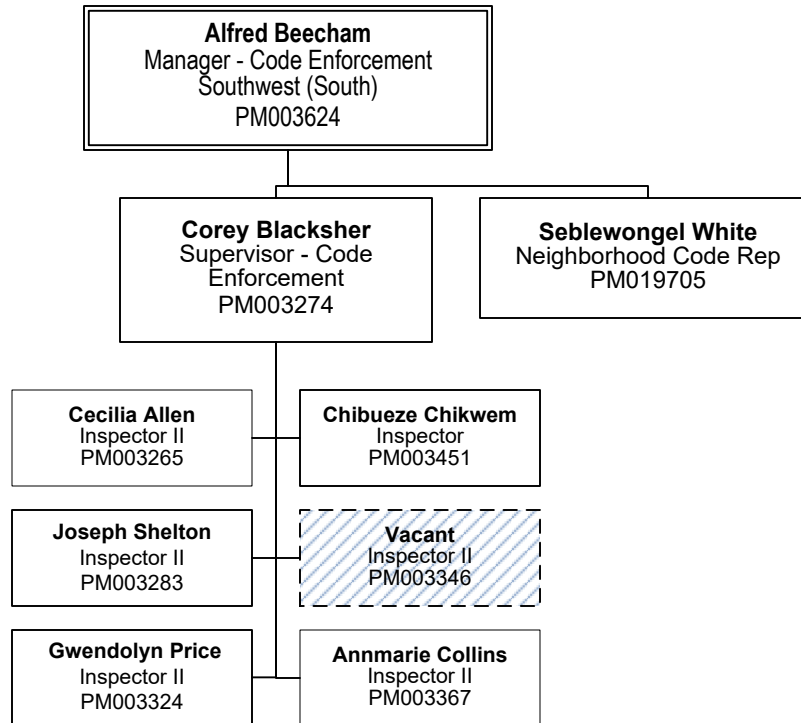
**Alfred Beecham**
Manager - Code Enforcement
Southwest (South)
PM003624

**Corey Blacksher**
Supervisor - Code Enforcement
PM003274

**Seblewongel White**
Neighborhood Code Rep
PM019705

**Cecilia Allen**
Inspector II
PM003265

**Chibueze Chikwem**
Inspector
PM003451

**Joseph Shelton**
Inspector II
PM003283

**Vacant**
Inspector II
PM003346

**Gwendolyn Price**
Inspector II
PM003324

**Annmarie Collins**
Inspector II
PM003367